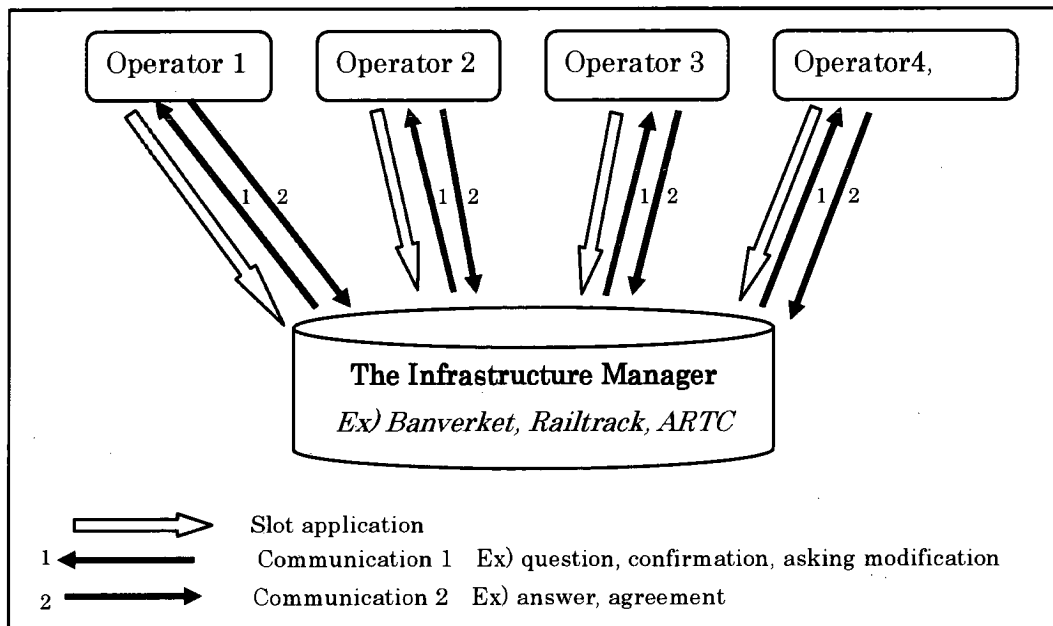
Operator 1

Operator 2

Operator 3

Operator4,

1 2

1 2

1 2

1 2

The Infrastructure Manager

*Ex) Banverket, Railtrack, ARTC*

Slot application

1 Communication 1 Ex) question, confirmation, asking modification

2 Communication 2 Ex) answer, agreement